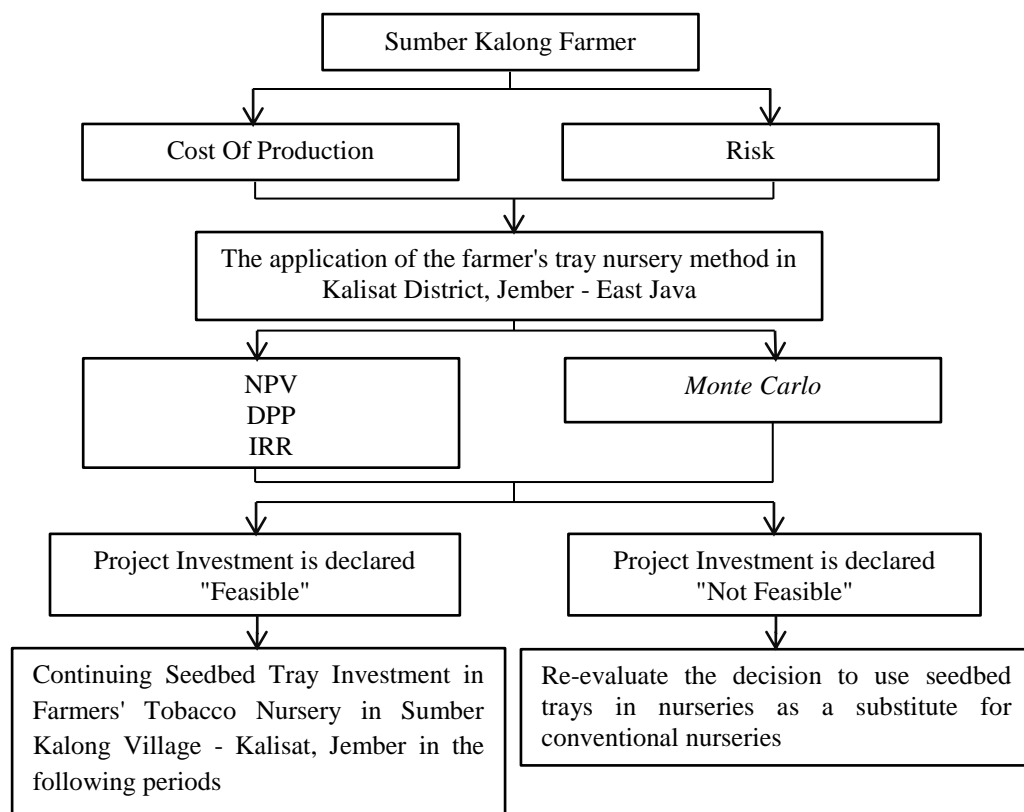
Sumber Kalong Farmer

Cost Of Production

Risk

The application of the farmer's tray nursery method in Kalisat District, Jember - East Java

NPV
DPP
IRR

Monte Carlo

Project Investment is declared "Feasible"

Project Investment is declared "Not Feasible"

Continuing Seedbed Tray Investment in Farmers' Tobacco Nursery in Sumber Kalong Village - Kalisat, Jember in the following periods

Re-evaluate the decision to use seedbed trays in nurseries as a substitute for conventional nurseries